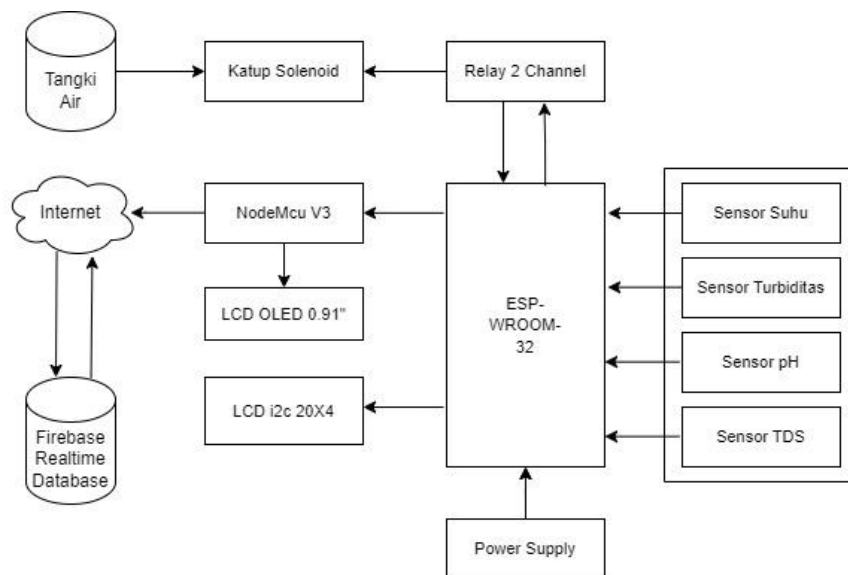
Tangki Air

Katup Solenoid

Relay 2 Channel

Internet

NodeMcu V3

LCD OLED 0.91"

ESP-WROOM-32

Sensor Suhu

Sensor Turbiditas

Sensor pH

Sensor TDS

LCD i2c 20X4

Firebase Realtime Database

Power Supply